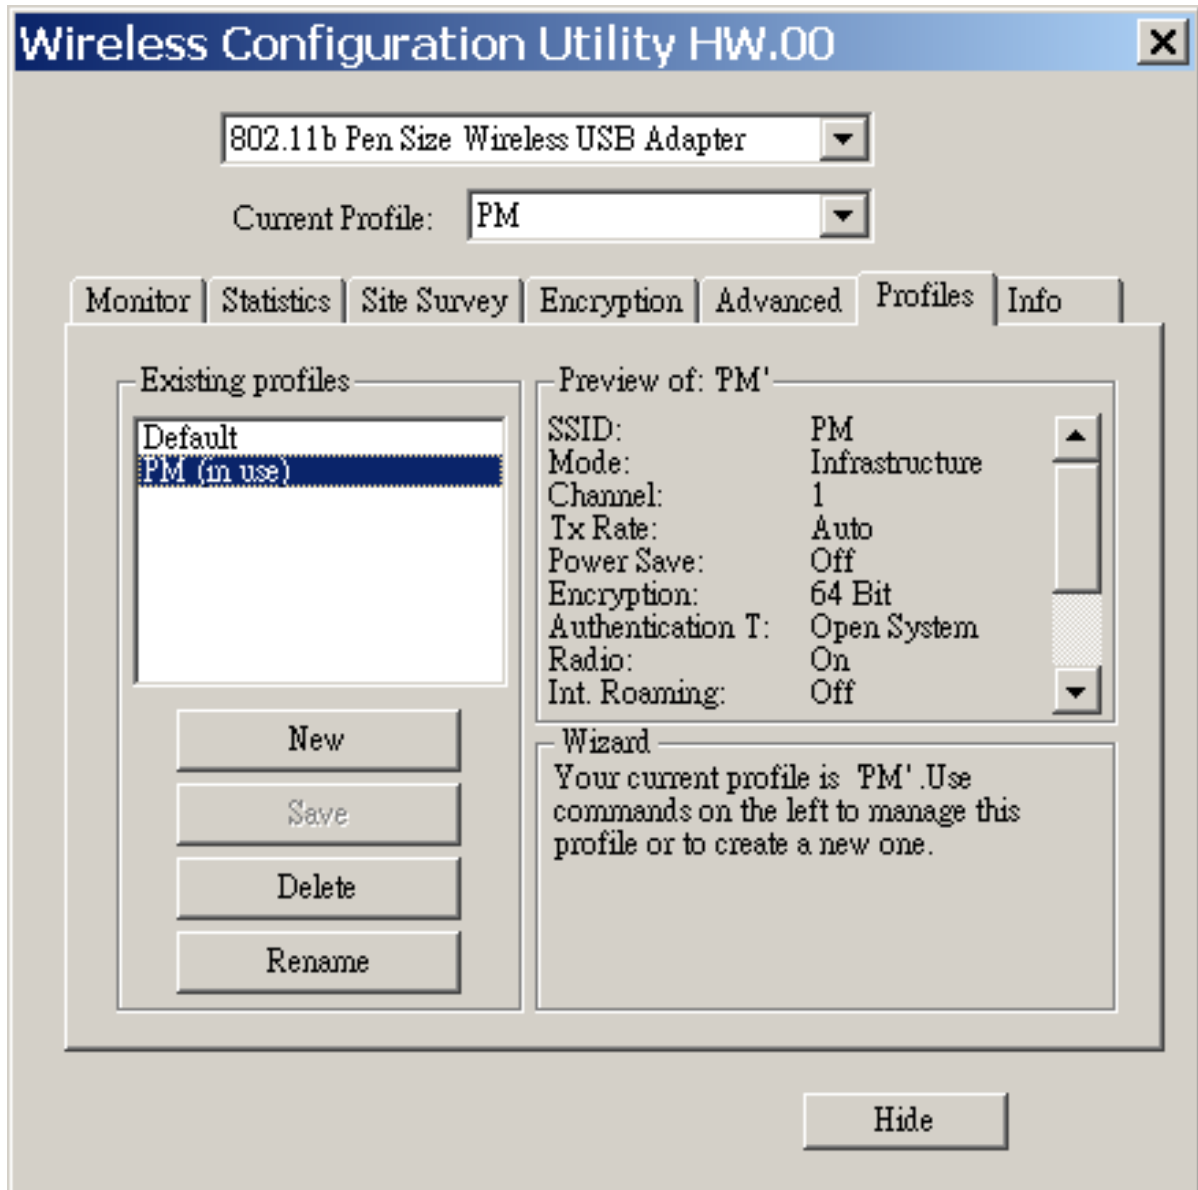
Wireless Configuration Utility HW.00

802.11b Pen Size Wireless USB Adapter

Current Profile: PM

Monitor | Statistics | Site Survey | Encryption | Advanced | Profiles | Info

Existing profiles

Default
PM (in use)

New

Save

Delete

Rename

Preview of: 'PM'

| | |
|---|---|
| SSID: | PM |
| Mode: | Infrastructure |
| Channel: | 1 |
| Tx Rate: | Auto |
| Power Save: | Off |
| Encryption: | 64 Bit |
| Authentication T: | Open System |
| Radio: | On |
| Int. Roaming: | Off |

Wizard

Your current profile is 'PM' .Use commands on the left to manage this profile or to create a new one.

Hide